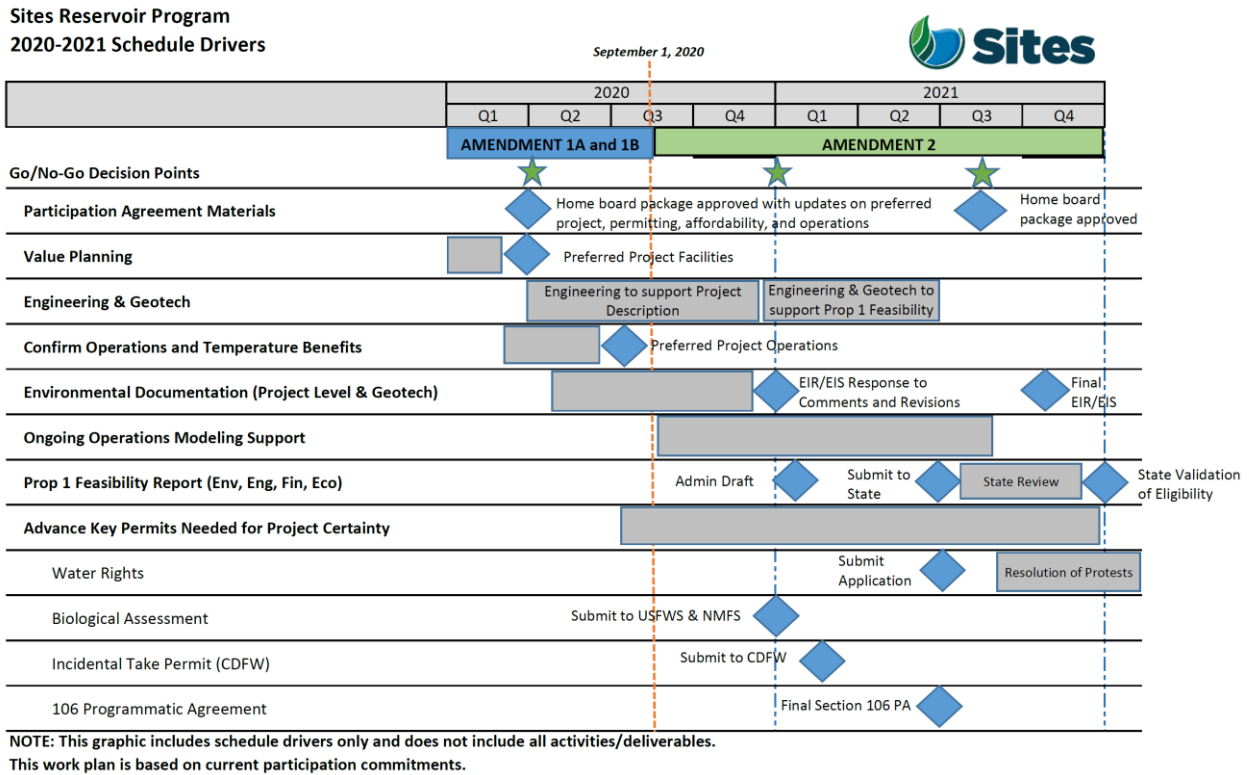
Sites Reservoir Program
2020-2021 Schedule Drivers

September 1, 2020

Sites

| | 2020 | | | | 2021 | | | |
|---|---|---|---|---|---|---|---|---|
| | Q1 | Q2 | Q3 | Q4 | Q1 | Q2 | Q3 | Q4 |

AMENDMENT 1A and 1B
AMENDMENT 2

Go/No-Go Decision Points

Participation Agreement Materials
Home board package approved with updates on preferred project, permitting, affordability, and operations
Home board package approved

Value Planning
Preferred Project Facilities

Engineering & Geotech
Engineering to support Project Description
Engineering & Geotech to support Prop 1 Feasibility

Confirm Operations and Temperature Benefits
Preferred Project Operations

Environmental Documentation (Project Level & Geotech)
EIR/EIS Response to Comments and Revisions
Final EIR/EIS

Ongoing Operations Modeling Support

Prop 1 Feasibility Report (Env, Eng, Fin, Eco)
Admin Draft
Submit to State
State Review
State Validation of Eligibility

Advance Key Permits Needed for Project Certainty

Water Rights
Submit Application
Resolution of Protests

Biological Assessment
Submit to USFWS & NMFS

Incidental Take Permit (CDFW)
Submit to CDFW

106 Programmatic Agreement
Final Section 106 PA

NOTE: This graphic includes schedule drivers only and does not include all activities/deliverables.
This work plan is based on current participation commitments.